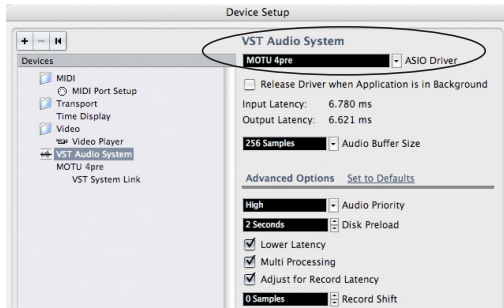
Device Setup

+ − ⏮

Devices

MIDI
MIDI Port Setup
Transport
Time Display
Video
Video Player
VST Audio System
MOTU 4pre
VST System Link

VST Audio System

MOTU 4pre ASIO Driver

Release Driver when Application is in Background

Input Latency: 6.780 ms
Output Latency: 6.621 ms

256 Samples Audio Buffer Size

Advanced Options Set to Defaults

High Audio Priority

2 Seconds Disk Preload

Lower Latency

Multi Processing

Adjust for Record Latency

0 Samples Record Shift